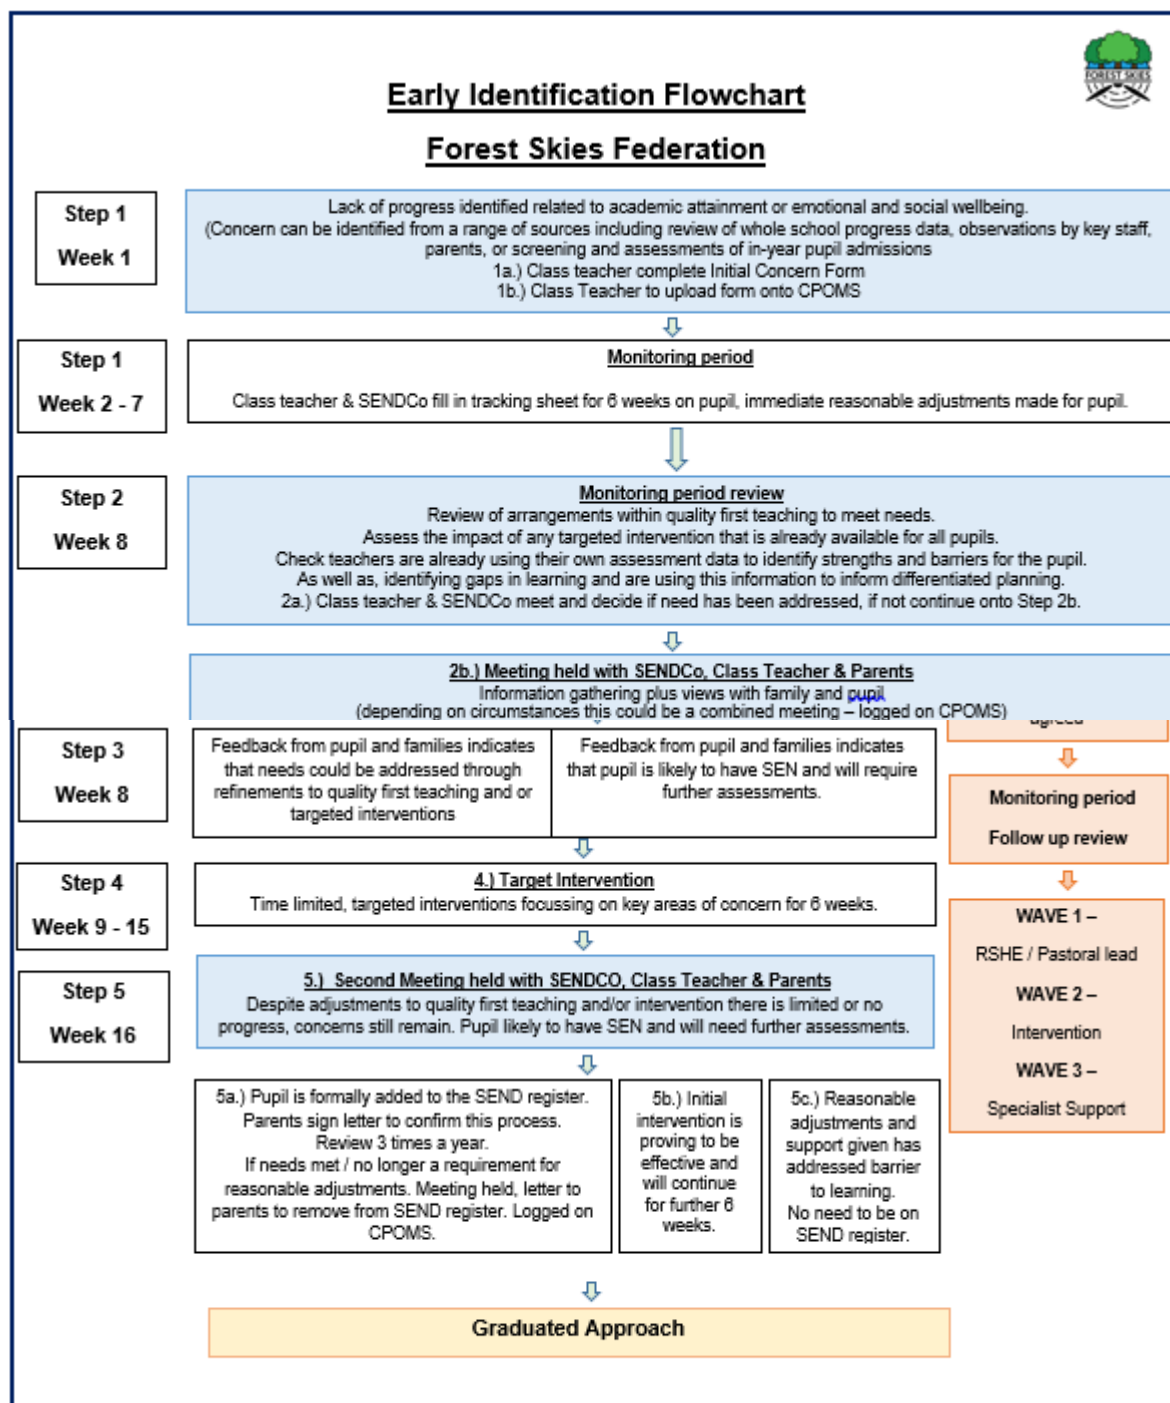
FOREST SKIES

Early Identification Flowchart

Forest Skies Federation

Step 1

Week 1

Lack of progress identified related to academic attainment or emotional and social wellbeing.
(Concern can be identified from a range of sources including review of whole school progress data, observations by key staff, parents, or screening and assessments of in-year pupil admissions
1a.) Class teacher complete Initial Concern Form
1b.) Class Teacher to upload form onto CPOMS

Step 1

Week 2 - 7

Monitoring period

Class teacher & SENDCo fill in tracking sheet for 6 weeks on pupil, immediate reasonable adjustments made for pupil.

Step 2

Week 8

Monitoring period review
Review of arrangements within quality first teaching to meet needs.
Assess the impact of any targeted intervention that is already available for all pupils.
Check teachers are already using their own assessment data to identify strengths and barriers for the pupil.
As well as, identifying gaps in learning and are using this information to inform differentiated planning.
2a.) Class teacher & SENDCo meet and decide if need has been addressed, if not continue onto Step 2b.

2b.) Meeting held with SENDCo, Class Teacher & Parents
Information gathering plus views with family and pupil
(depending on circumstances this could be a combined meeting – logged on CPOMS)

agreed

Step 3

Week 8

Feedback from pupil and families indicates that needs could be addressed through refinements to quality first teaching and or targeted interventions

Feedback from pupil and families indicates that pupil is likely to have SEN and will require further assessments.

Monitoring period

Follow up review

Step 4

Week 9 - 15

4.) Target Intervention
Time limited, targeted interventions focussing on key areas of concern for 6 weeks.

WAVE 1 –

RSHE / Pastoral lead

WAVE 2 –

Intervention

WAVE 3 –

Specialist Support

Step 5

Week 16

5.) Second Meeting held with SENDCO, Class Teacher & Parents
Despite adjustments to quality first teaching and/or intervention there is limited or no progress, concerns still remain. Pupil likely to have SEN and will need further assessments.

5a.) Pupil is formally added to the SEND register. Parents sign letter to confirm this process.
Review 3 times a year.
If needs met / no longer a requirement for reasonable adjustments. Meeting held, letter to parents to remove from SEND register. Logged on CPOMS.

5b.) Initial intervention is proving to be effective and will continue for further 6 weeks.

5c.) Reasonable adjustments and support given has addressed barrier to learning.
No need to be on SEND register.

Graduated Approach